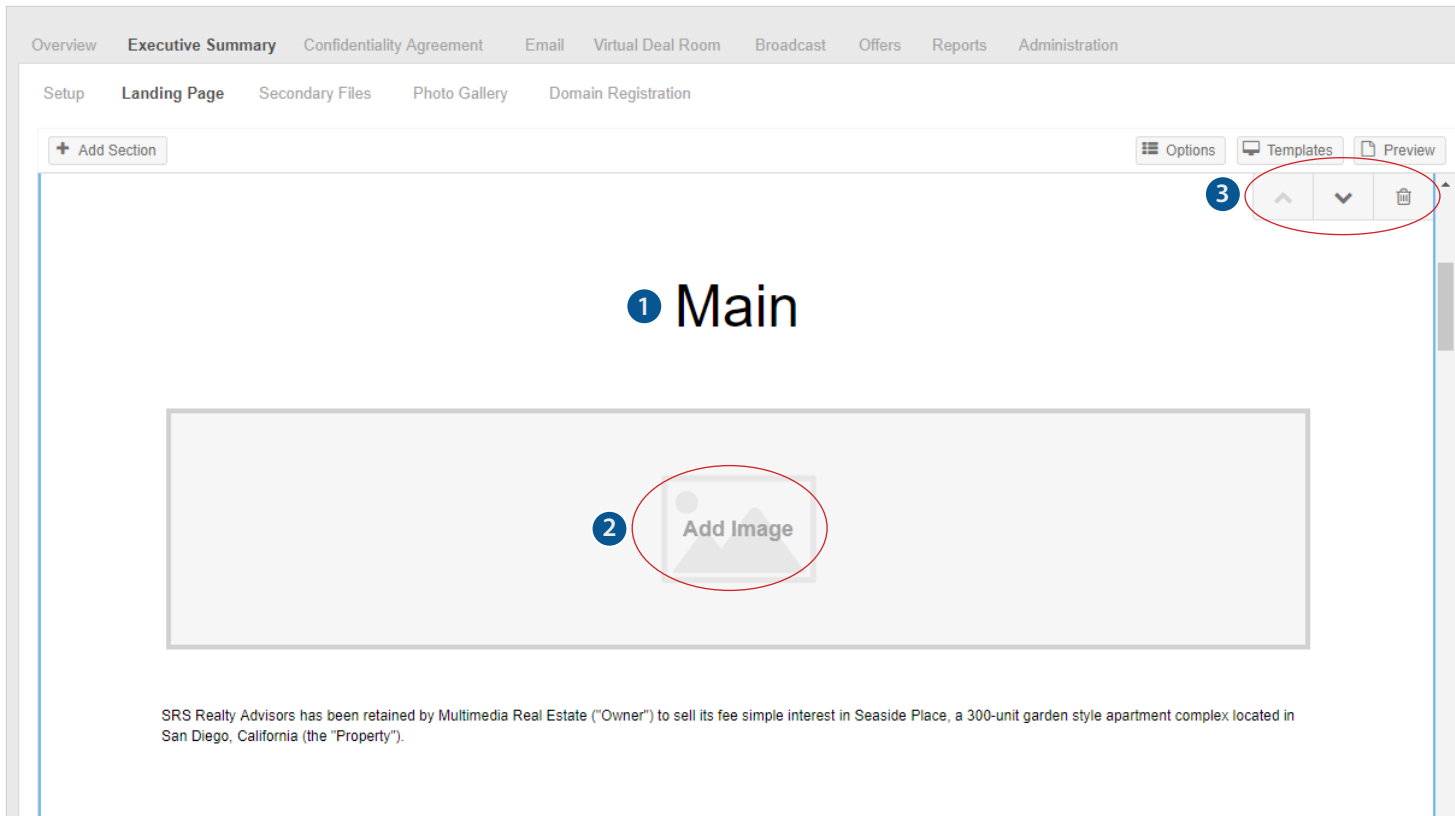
Overview Executive Summary Confidentiality Agreement Email Virtual Deal Room Broadcast Offers Reports Administration

Setup Landing Page Secondary Files Photo Gallery Domain Registration

Add Section

Options Templates Preview

3

1 Main

2 Add Image

SRS Realty Advisors has been retained by Multimedia Real Estate ("Owner") to sell its fee simple interest in Seaside Place, a 300-unit garden style apartment complex located in San Diego, California (the "Property").